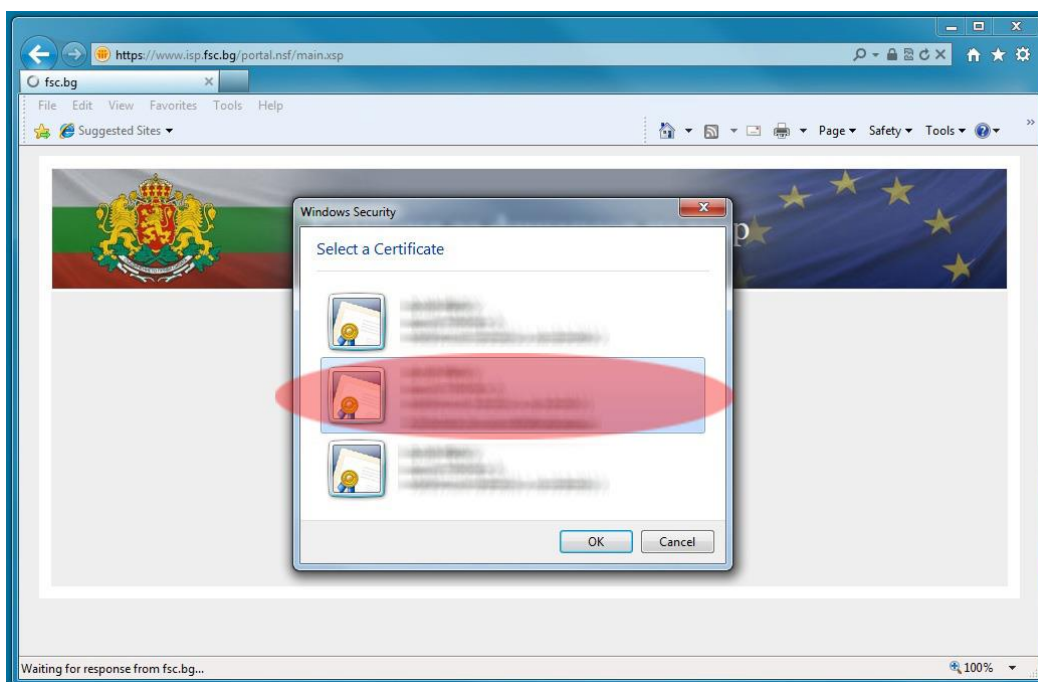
https://www.isp.fsc.bg/portal.nsf/main.xsp

fsc.bg

File Edit View Favorites Tools Help

Suggested Sites

Page Safety Tools

Windows Security

Select a Certificate

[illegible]

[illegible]

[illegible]

OK Cancel

Waiting for response from fsc.bg...

100%